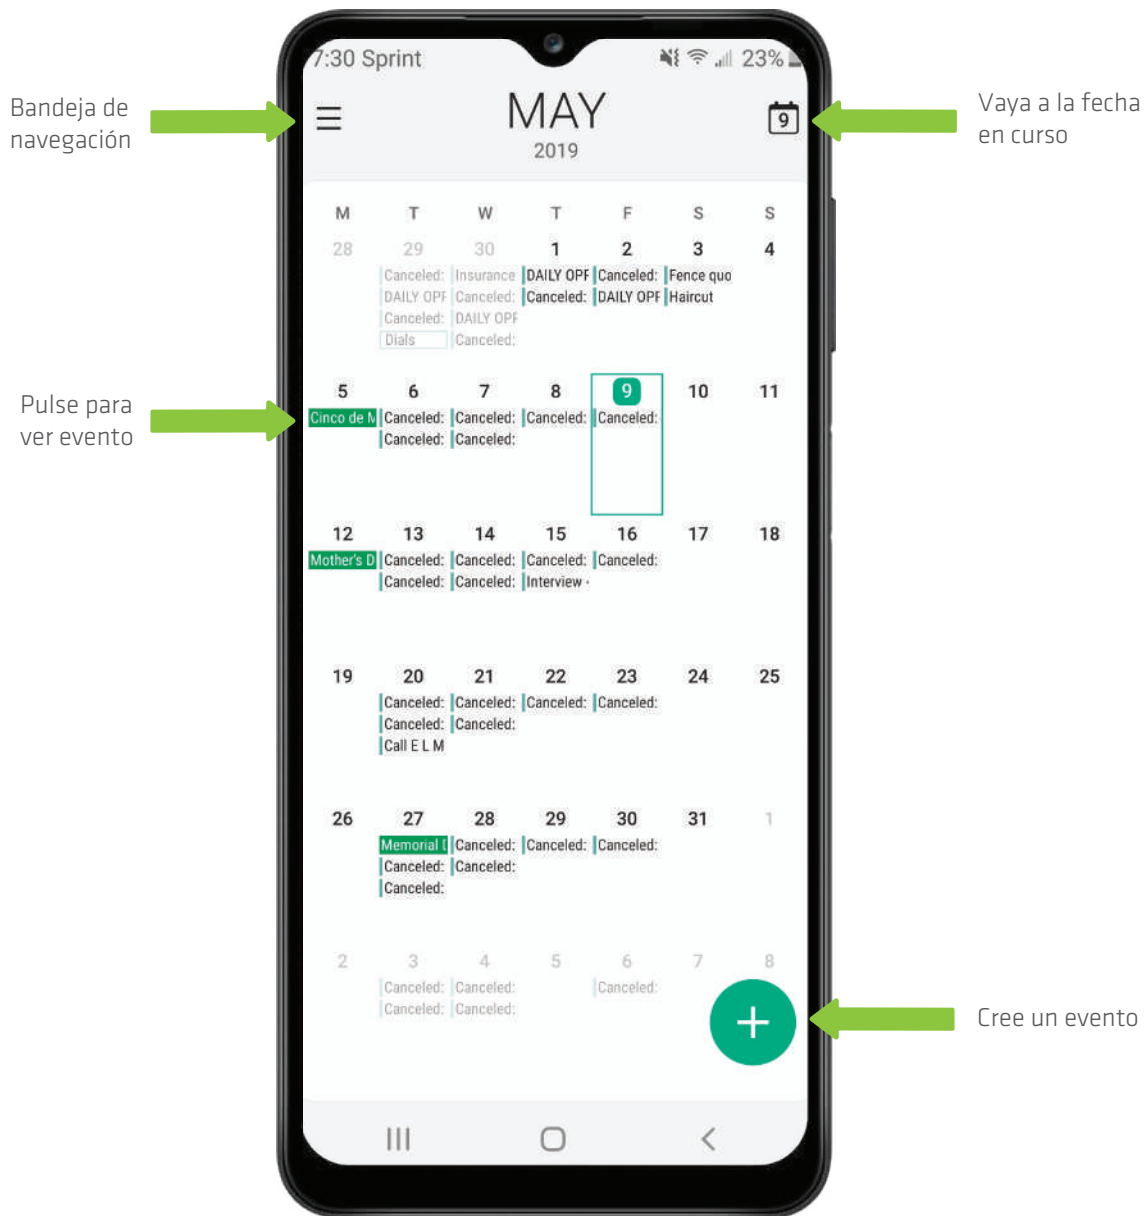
Bandeja de navegación

Pulse para ver evento

Vaya a la fecha en curso

Cree un evento

7:30 Sprint 23%

MAY
2019

9

| M | T | W | T | F | S | S |
|---|---|---|---|---|---|---|
| 28 | 29 | 30 | 1 | 2 | 3 | 4 |
| | Canceled: DAILY OPF Canceled: Dials | Insurance Canceled: DAILY OPF Canceled: | DAILY OPF Canceled: | Canceled: DAILY OPF | Fence quo Haircut | |
| 5 | 6 | 7 | 8 | 9 | 10 | 11 |
| Cinco de M | Canceled: Canceled: | Canceled: Canceled: | Canceled: | Canceled: | | |
| 12 | 13 | 14 | 15 | 16 | 17 | 18 |
| Mother's D | Canceled: Canceled: | Canceled: Canceled: | Canceled: Interview - | Canceled: | | |
| 19 | 20 | 21 | 22 | 23 | 24 | 25 |
| | Canceled: Canceled: Call E L M | Canceled: Canceled: | Canceled: | Canceled: | | |
| 26 | 27 | 28 | 29 | 30 | 31 | 1 |
| | Memorial I Canceled: Canceled: | Canceled: Canceled: | Canceled: | Canceled: | | |
| 2 | 3 | 4 | 5 | 6 | 7 | 8 |
| | Canceled: Canceled: | Canceled: Canceled: | | Canceled: | | |

+